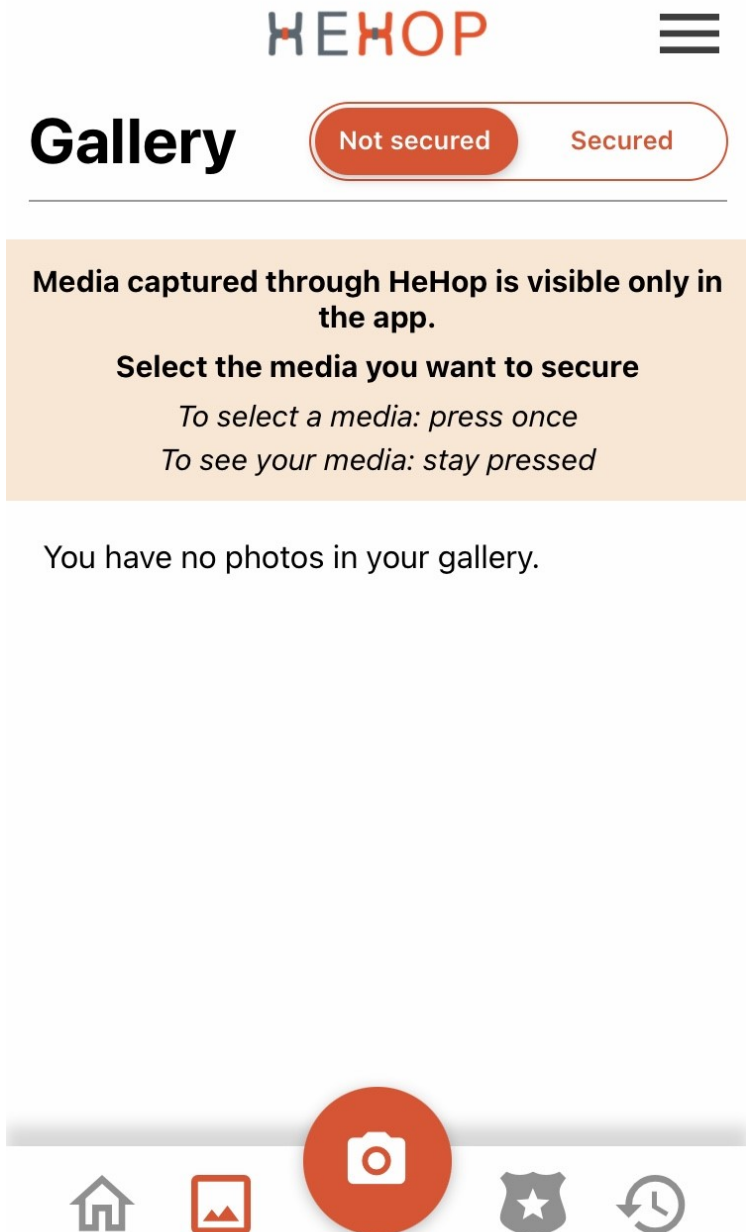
HEHOP

Gallery

Not secured

Secured

Media captured through HeHop is visible only in the app.

Select the media you want to secure

To select a media: press once

To see your media: stay pressed

You have no photos in your gallery.